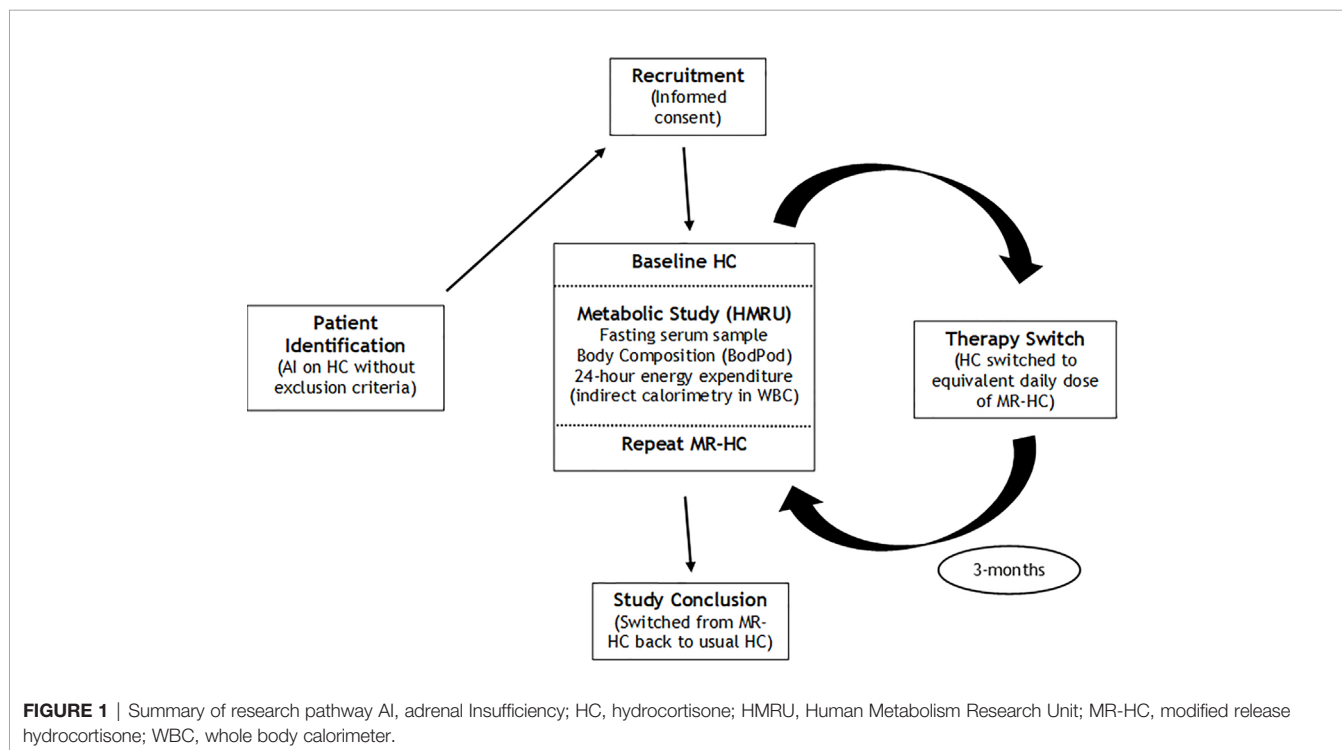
Recruitment
(Informed consent)

Patient Identification
(AI on HC without exclusion criteria)

Baseline HC

Metabolic Study (HMRU)
Fasting serum sample
Body Composition (BodPod)
24-hour energy expenditure
(indirect calorimetry in WBC)

Repeat MR-HC

Therapy Switch
(HC switched to equivalent daily dose of MR-HC)

3-months

Study Conclusion
(Switched from MR-HC back to usual HC)

FIGURE 1 | Summary of research pathway AI, adrenal Insufficiency; HC, hydrocortisone; HMRU, Human Metabolism Research Unit; MR-HC, modified release hydrocortisone; WBC, whole body calorimeter.